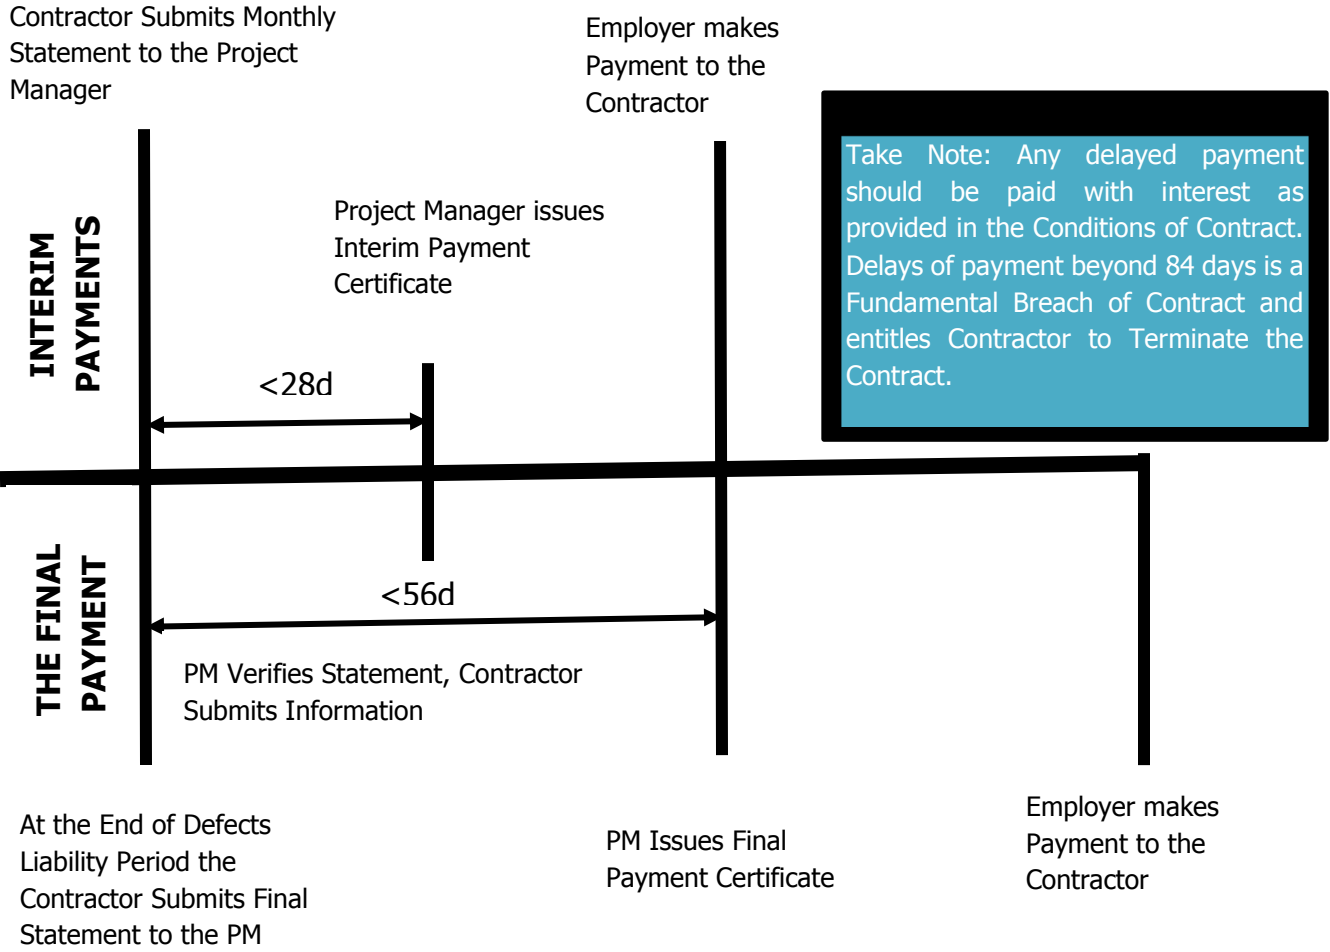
Contractor Submits Monthly Statement to the Project Manager

Employer makes Payment to the Contractor

Take Note: Any delayed payment should be paid with interest as provided in the Conditions of Contract. Delays of payment beyond 84 days is a Fundamental Breach of Contract and entitles Contractor to Terminate the Contract.

INTERIM PAYMENTS

Project Manager issues Interim Payment Certificate

<28d

THE FINAL PAYMENT

<56d

PM Verifies Statement, Contractor Submits Information

At the End of Defects Liability Period the Contractor Submits Final Statement to the PM

PM Issues Final Payment Certificate

Employer makes Payment to the Contractor